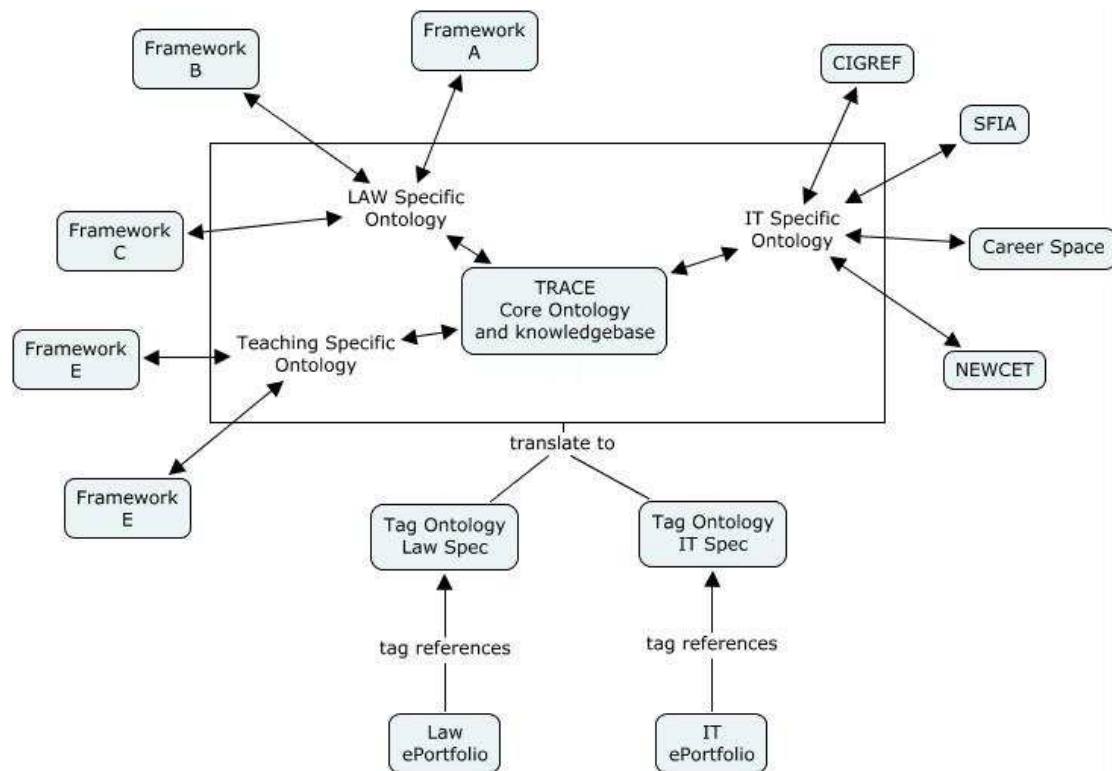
Framework B

Framework A

CIGREF

SFIA

LAW Specific Ontology

IT Specific Ontology

Framework C

Career Space

TRACE Core Ontology and knowledgebase

Framework E

Teaching Specific Ontology

NEWCET

translate to

Framework E

Tag Ontology Law Spec

Tag Ontology IT Spec

tag references

tag references

Law ePortfolio

IT ePortfolio